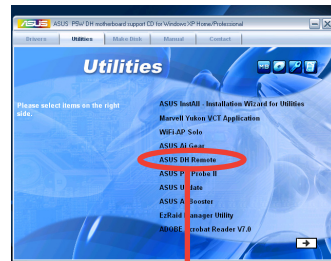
ASUS P5W DH motherboard support CD for Windows XP Home/Professional

Drivers | Utilities | Make Disk | Manual | Contact

Utilities

Please select items on the right side.

ASUS InstAll - Installation Wizard for Utilities
Marvell Yukon VCT Application
WiFi-AP Solo
ASUS AI Gear
ASUS DH Remote
ASUS P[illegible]Probe II
ASUS U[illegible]date
ASUS A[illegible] Booster
EzRaid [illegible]anager Utility
ADOBE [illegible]crobat Reader V7.0